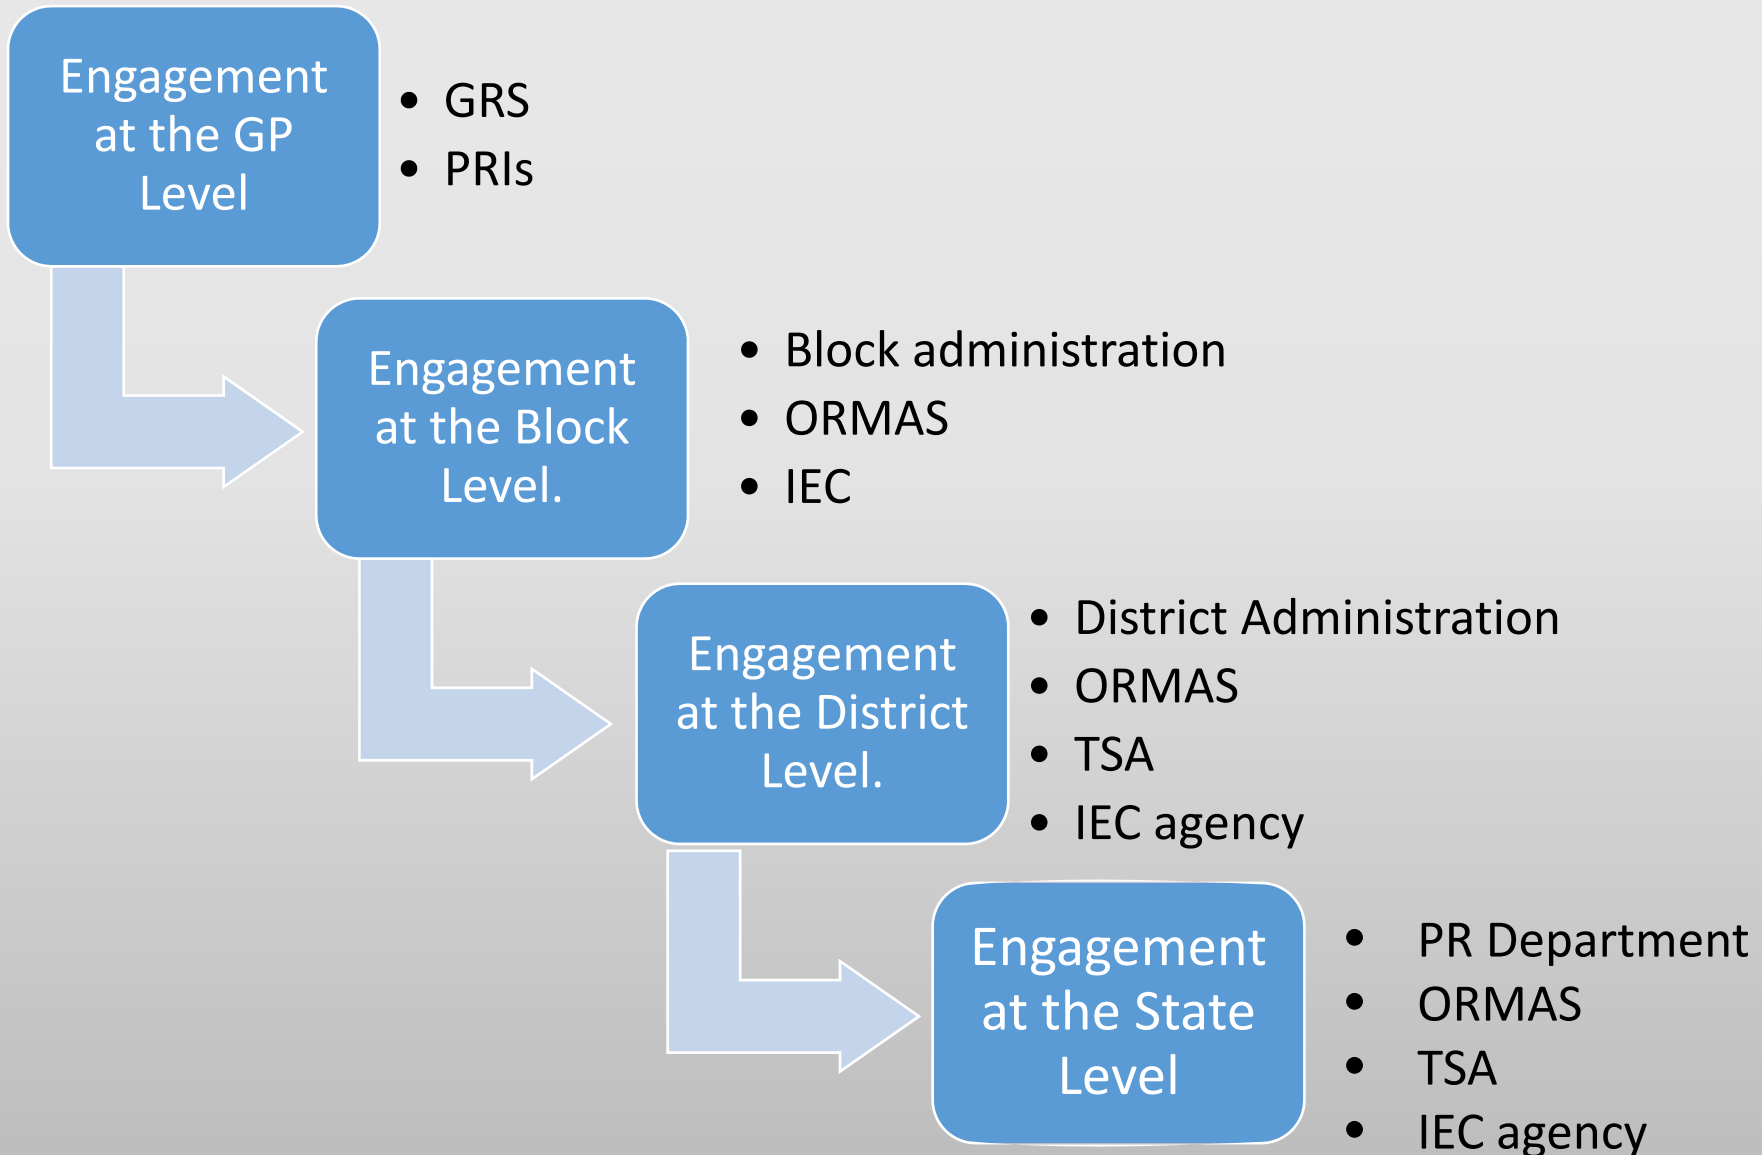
Engagement at the GP Level

- GRS
- PRIs

Engagement at the Block Level.

- Block administration
- ORMAS
- IEC

Engagement at the District Level.

- District Administration
- ORMAS
- TSA
- IEC agency

Engagement at the State Level

- PR Department
- ORMAS
- TSA
- IEC agency